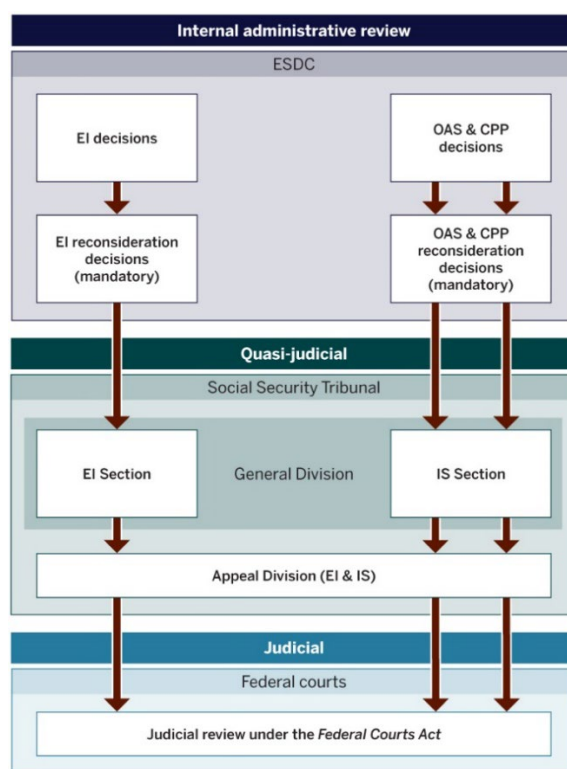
Internal administrative review

ESDC

EI decisions

OAS & CPP decisions

EI reconsideration decisions (mandatory)

OAS & CPP reconsideration decisions (mandatory)

Quasi-judicial

Social Security Tribunal

EI Section

General Division

IS Section

Appeal Division (EI & IS)

Judicial

Federal courts

Judicial review under the Federal Courts Act